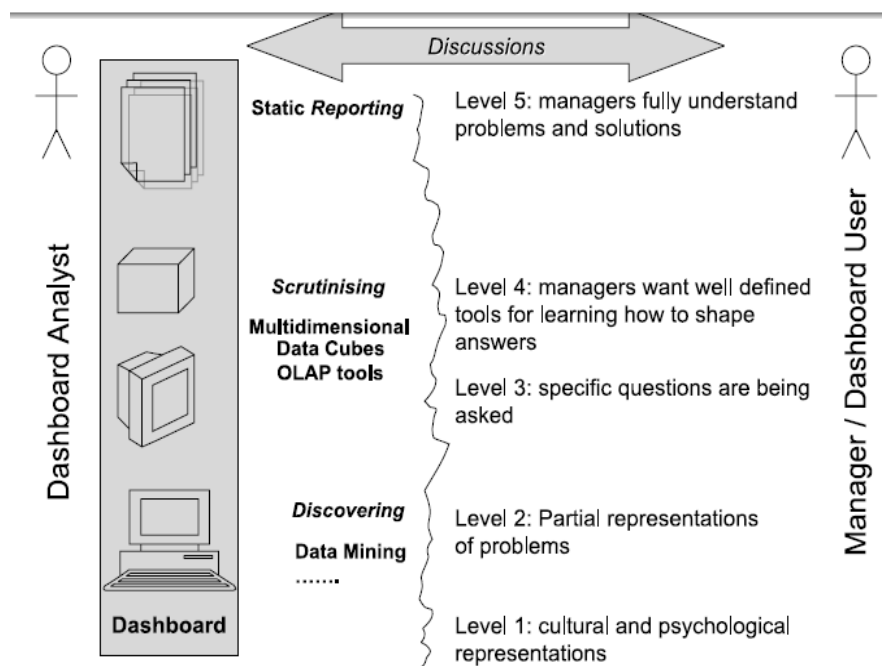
Discussions

Dashboard Analyst

Static Reporting

Scrutinising

Multidimensional Data Cubes OLAP tools

Discovering

Data Mining

.......

Dashboard

Level 5: managers fully understand problems and solutions

Level 4: managers want well defined tools for learning how to shape answers

Level 3: specific questions are being asked

Level 2: Partial representations of problems

Level 1: cultural and psychological representations

Manager / Dashboard User